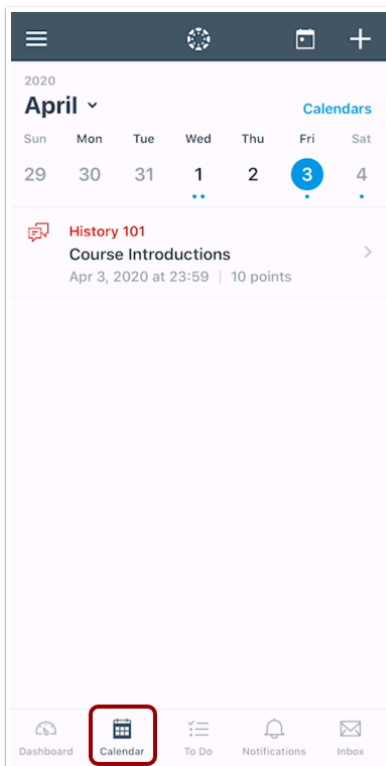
2020
April
Calendars

| Sun | Mon | Tue | Wed | Thu | Fri | Sat |
|---|---|---|---|---|---|---|
| 29 | 30 | 31 | 1 | 2 | 3 | 4 |

History 101
Course Introductions
Apr 3, 2020 at 23:59 | 10 points

Dashboard
Calendar
To Do
Notifications
Inbox